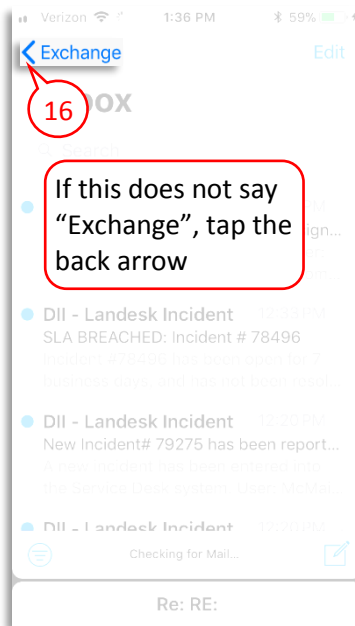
Verizon 1:36 PM 59%

< Exchange Edit

16

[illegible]ox

Search

If this does not say "Exchange", tap the back arrow

DII - Landesk Incident 12:33 PM
SLA BREACHED: Incident # 78496
Incident #78496 has been open for 7 business days, and has not been resol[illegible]

DII - Landesk Incident 12:20 PM
New Incident# 79275 has been report...
A new incident has been entered into the Service Desk system. User: McMe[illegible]

DII - Landesk Incident 12:20 PM

Checking for Mail...

Re: RE: